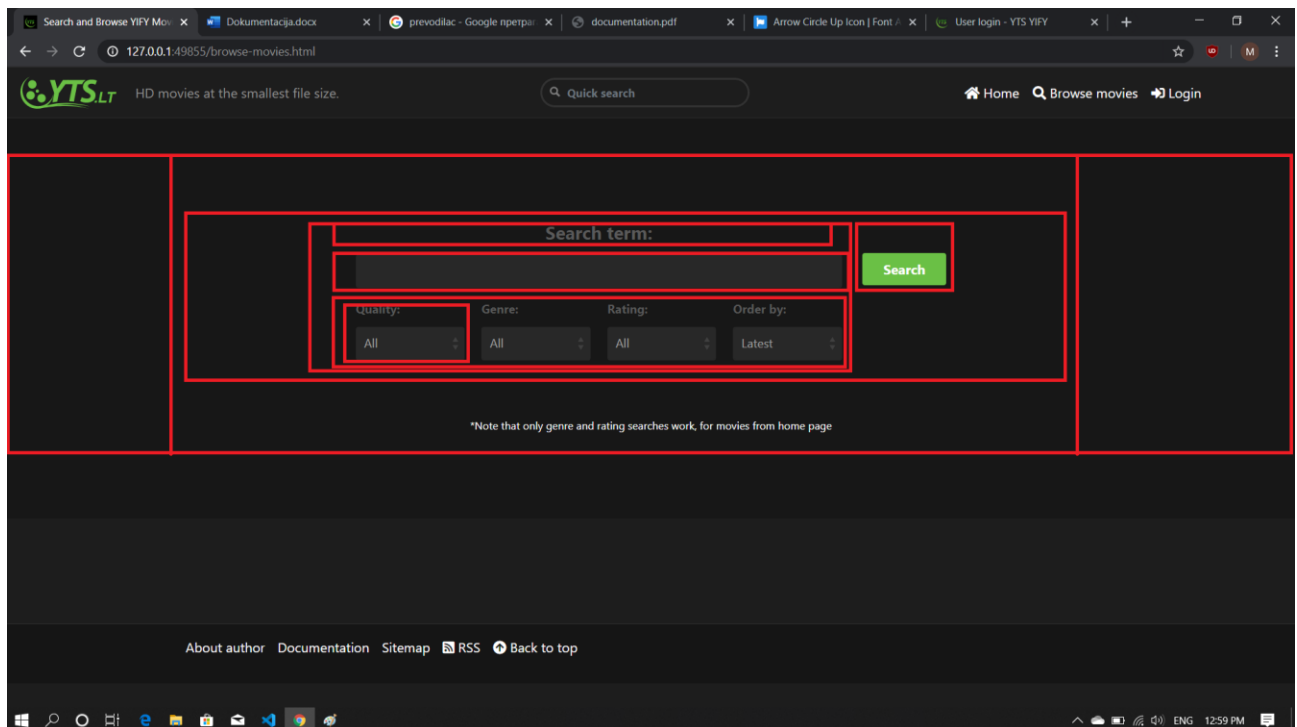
Search and Browse YIFY Mov ×
Dokumentacija.docx ×
prevodilac - Google претрага ×
documentation.pdf ×
Arrow Circle Up Icon | Font A ×
User login - YTS YIFY ×
+

127.0.0.1:49855/browse-movies.html

M

YTS.LT HD movies at the smallest file size.

Quick search

Home Browse movies Login

Search term:

Search

Quality:
All

Genre:
All

Rating:
All

Order by:
Latest

*Note that only genre and rating searches work, for movies from home page

About author Documentation Sitemap RSS Back to top

ENG 12:59 PM